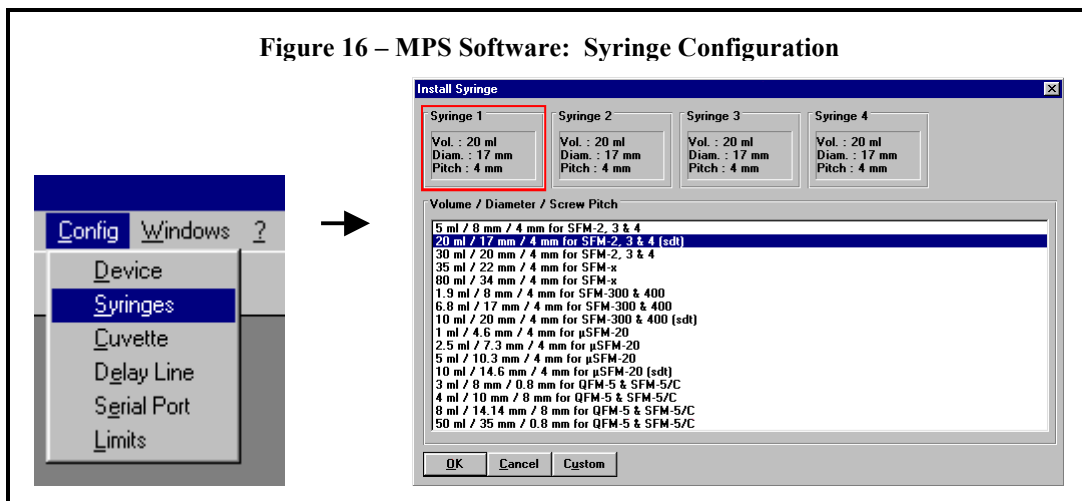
Figure 16 – MPS Software: Syringe Configuration

Config Windows ?

Device
Syringes
Cuvette
Delay Line
Serial Port
Limits

Install Syringe

Syringe 1
Vol. : 20 ml
Diam. : 17 mm
Pitch : 4 mm

Syringe 2
Vol. : 20 ml
Diam. : 17 mm
Pitch : 4 mm

Syringe 3
Vol. : 20 ml
Diam. : 17 mm
Pitch : 4 mm

Syringe 4
Vol. : 20 ml
Diam. : 17 mm
Pitch : 4 mm

Volume / Diameter / Screw Pitch

5 ml / 8 mm / 4 mm for SFM-2, 3 & 4
20 ml / 17 mm / 4 mm for SFM-2, 3 & 4 (sdt)
30 ml / 20 mm / 4 mm for SFM-2, 3 & 4
35 ml / 22 mm / 4 mm for SFM-x
80 ml / 34 mm / 4 mm for SFM-x
1.9 ml / 8 mm / 4 mm for SFM-300 & 400
6.8 ml / 17 mm / 4 mm for SFM-300 & 400
10 ml / 20 mm / 4 mm for SFM-300 & 400 (sdt)
1 ml / 4.6 mm / 4 mm for µSFM-20
2.5 ml / 7.3 mm / 4 mm for µSFM-20
5 ml / 10.3 mm / 4 mm for µSFM-20
10 ml / 14.6 mm / 4 mm for µSFM-20 (sdt)
3 ml / 8 mm / 0.8 mm for QFM-5 & SFM-5/C
4 ml / 10 mm / 8 mm for QFM-5 & SFM-5/C
8 ml / 14.14 mm / 8 mm for QFM-5 & SFM-5/C
50 ml / 35 mm / 0.8 mm for QFM-5 & SFM-5/C

OK Cancel Custom